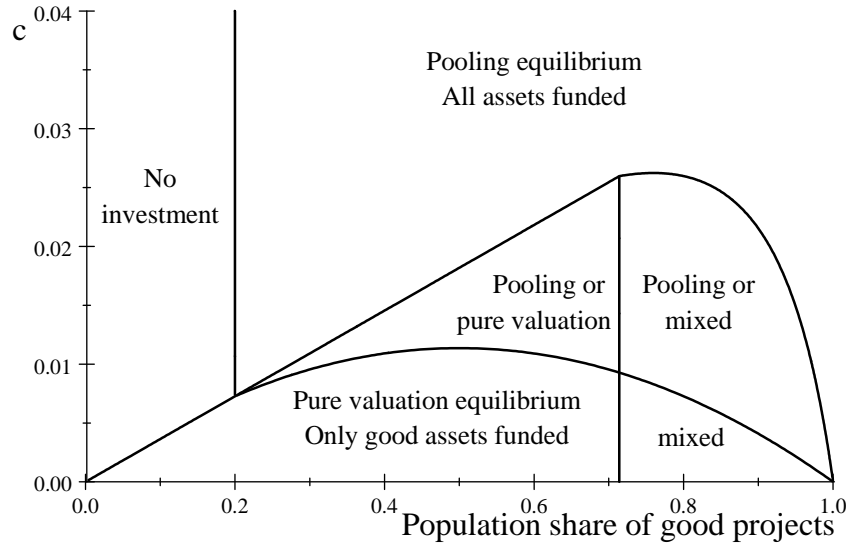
c

0.04
0.03
0.02
0.01
0.00

0.0
0.2
0.4
0.6
0.8
1.0

Population share of good projects

No investment

Pooling equilibrium
All assets funded

Pooling or pure valuation

Pooling or mixed

Pure valuation equilibrium
Only good assets funded

mixed